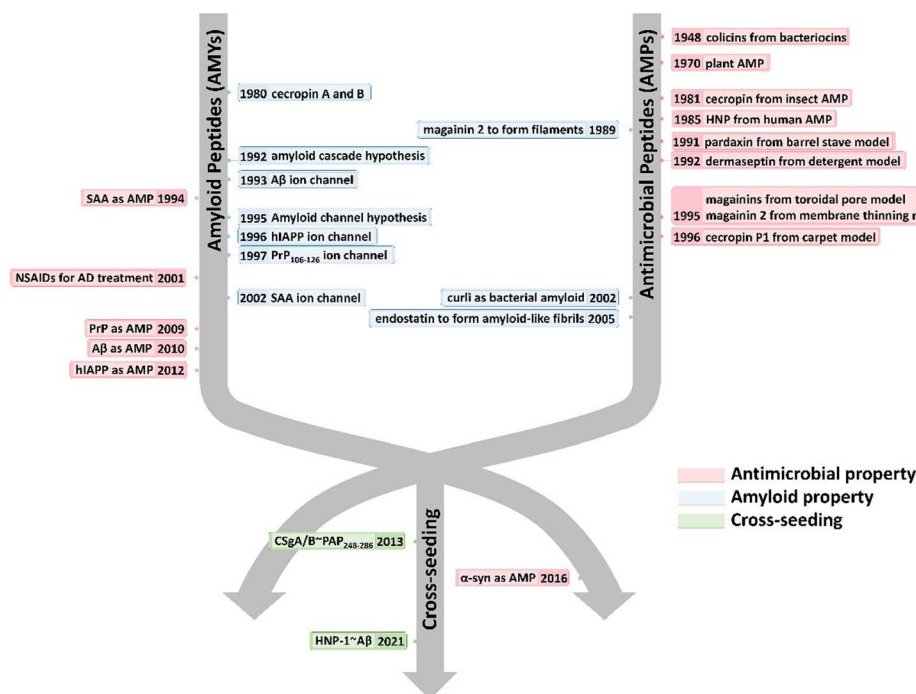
Amyloid Peptides (AMYs)

1980 cecropin A and B

1992 amyloid cascade hypothesis

1993 Aβ ion channel

SAA as AMP 1994

1995 Amyloid channel hypothesis

1996 hIAPP ion channel

1997 $PrP_{106-126}$ ion channel

NSAIDs for AD treatment 2001

2002 SAA ion channel

PrP as AMP 2009

Aβ as AMP 2010

hIAPP as AMP 2012

Antimicrobial Peptides (AMPs)

1948 colicins from bacteriocins

1970 plant AMP

1981 cecropin from insect AMP

1985 HNP from human AMP

magainin 2 to form filaments 1989

1991 pardaxin from barrel stave model

1992 dermaseptin from detergent model

magainins from toroidal pore model

1995 magainin 2 from membrane thinning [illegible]

1996 cecropin P1 from carpet model

curli as bacterial amyloid 2002

endostatin to form amyloid-like fibrils 2005

Antimicrobial property
Amyloid property
Cross-seeding

Cross-seeding

CSgA/B~$PAP_{248-286}$ 2013

α-syn as AMP 2016

HNP-1~Aβ 2021